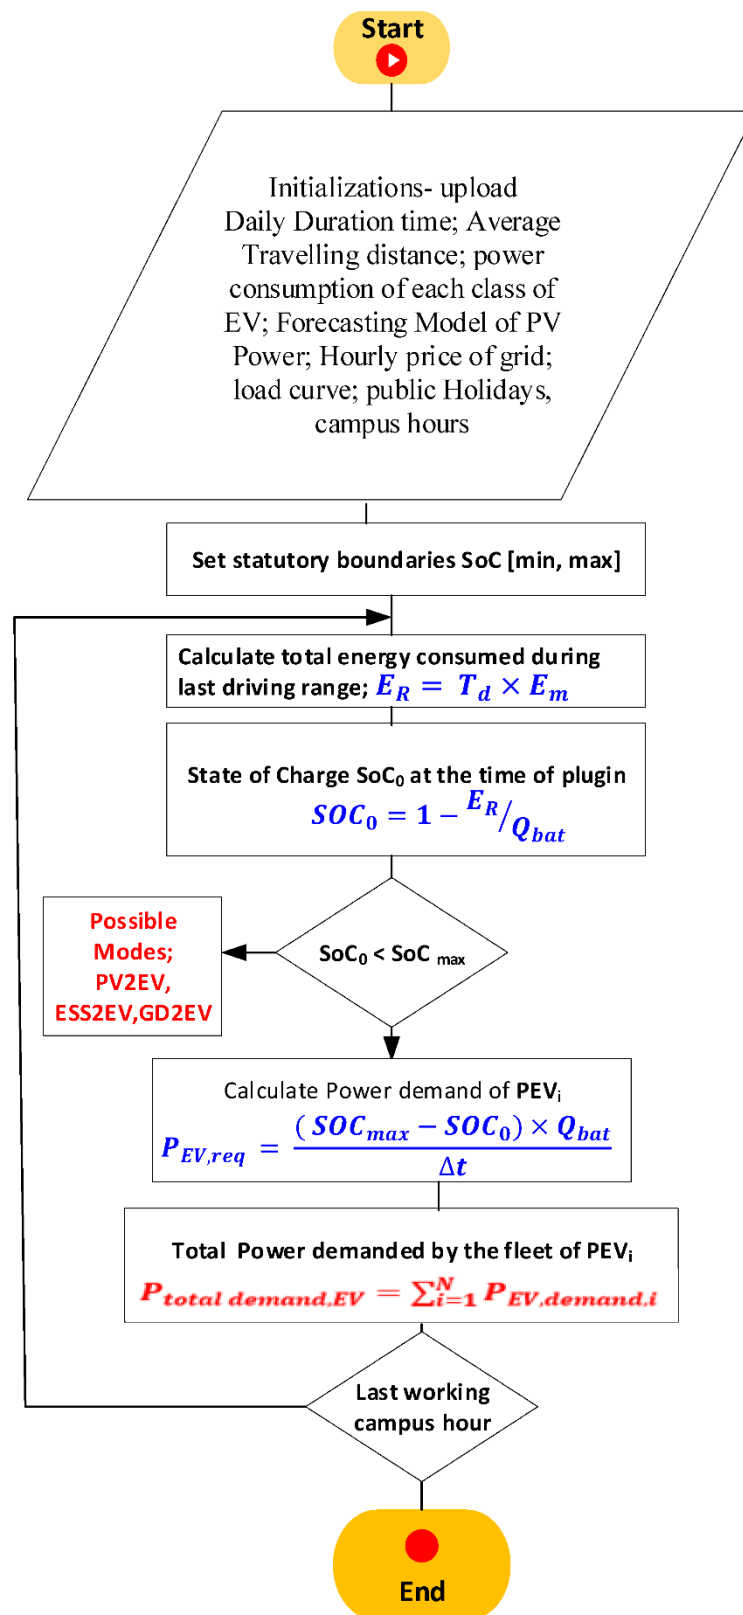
Start

Initializations- upload Daily Duration time; Average Travelling distance; power consumption of each class of EV; Forecasting Model of PV Power; Hourly price of grid; load curve; public Holidays, campus hours

Set statutory boundaries SoC [min, max]

Calculate total energy consumed during last driving range; $E_R = T_d \times E_m$

State of Charge SoC$_0$ at the time of plugin
$SOC_0 = 1 - {}^{E_R}/_{Q_{bat}}$

Possible Modes; PV2EV, ESS2EV,GD2EV

SoC$_0$ < SoC $_{max}$

Calculate Power demand of PEV$_i$
$P_{EV,req} = \frac{(SOC_{max} - SOC_0) \times Q_{bat}}{\Delta t}$

Total Power demanded by the fleet of PEV$_i$
$P_{total\ demand,EV} = \sum_{i=1}^{N} P_{EV,demand,i}$

Last working campus hour

End